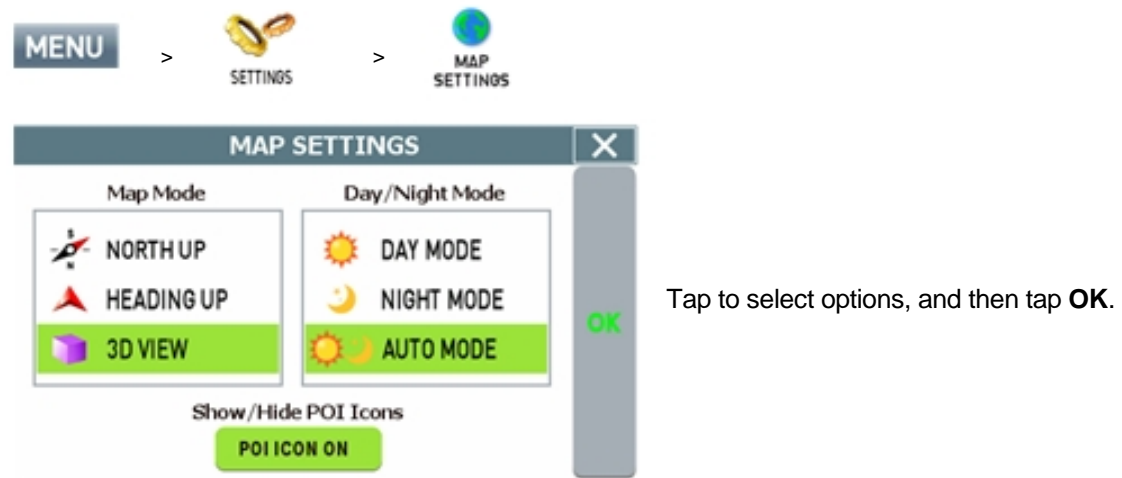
MENU > SETTINGS > MAP SETTINGS

MAP SETTINGS

Map Mode

NORTH UP

HEADING UP

3D VIEW

Day/Night Mode

DAY MODE

NIGHT MODE

AUTO MODE

OK

Show/Hide POI Icons

POI ICON ON

Tap to select options, and then tap **OK**.